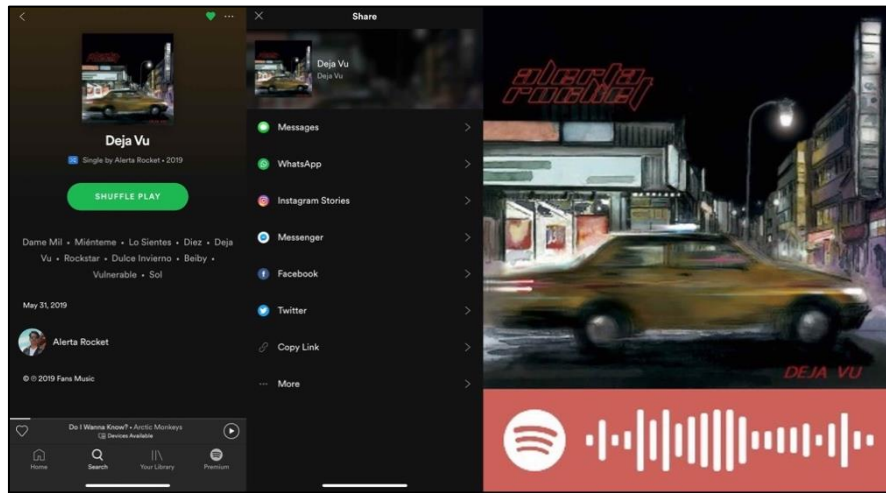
Deja Vu

Single by Alerta Rocket • 2019

SHUFFLE PLAY

Dame Mil • Miénteme • Lo Sientes • Diez • Deja Vu • Rockstar • Dulce Invierno • Beiby • Vulnerable • Sol

May 31, 2019

Alerta Rocket

© ℗ 2019 Fans Music

Do I Wanna Know? • Arctic Monkeys
Devices Available

Home
Search
Your Library
Premium

Share

Deja Vu
Deja Vu

Messages

WhatsApp

Instagram Stories

Messenger

Facebook

Twitter

Copy Link

More

alerta rocket

DEJA VU